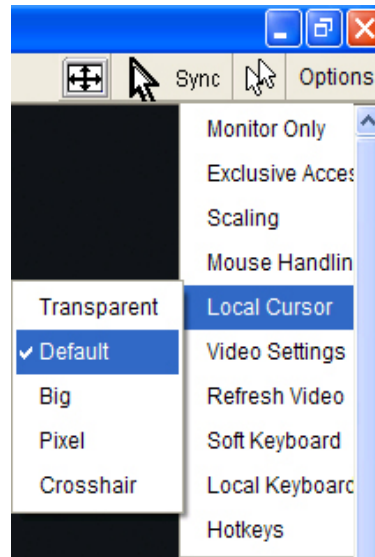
Sync

Options

Monitor Only

Exclusive Acces

Scaling

Mouse Handlin

Local Cursor

Video Settings

Refresh Video

Soft Keyboard

Local Keyboarc

Hotkeys

Transparent

✔ Default

Big

Pixel

Crosshair